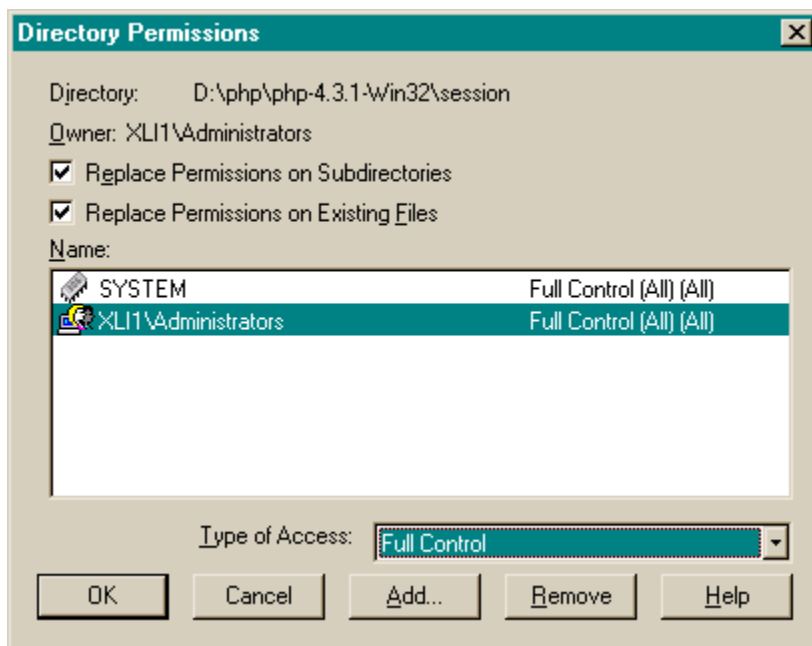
Directory Permissions

Directory: D:\php\php-4.3.1-Win32\session

Owner: XLI1\Administrators

☑ Replace Permissions on Subdirectories

☑ Replace Permissions on Existing Files

Name:

| | |
|---|---|
| SYSTEM | Full Control (All) (All) |
| XLI1\Administrators | Full Control (All) (All) |

Type of Access: Full Control

OK Cancel Add... Remove Help